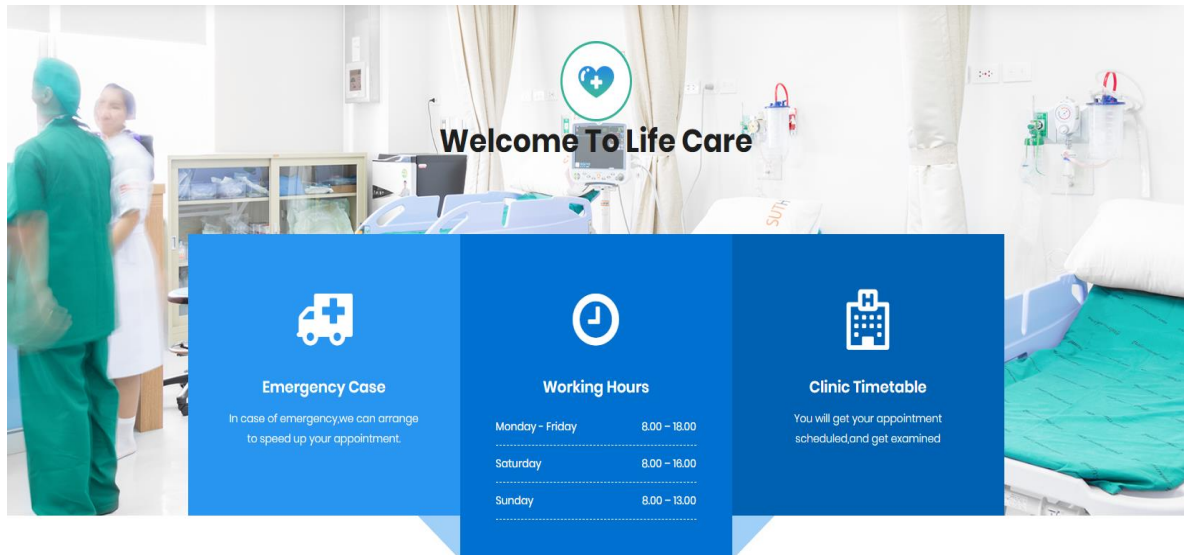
Welcome To Life Care

Emergency Case

In case of emergency,we can arrange to speed up your appointment.

Working Hours

| Monday - Friday | 8.00 – 18.00 |
|---|---|
| Saturday | 8.00 – 16.00 |
| Sunday | 8.00 – 13.00 |

Clinic Timetable

You will get your appointment scheduled,and get examined